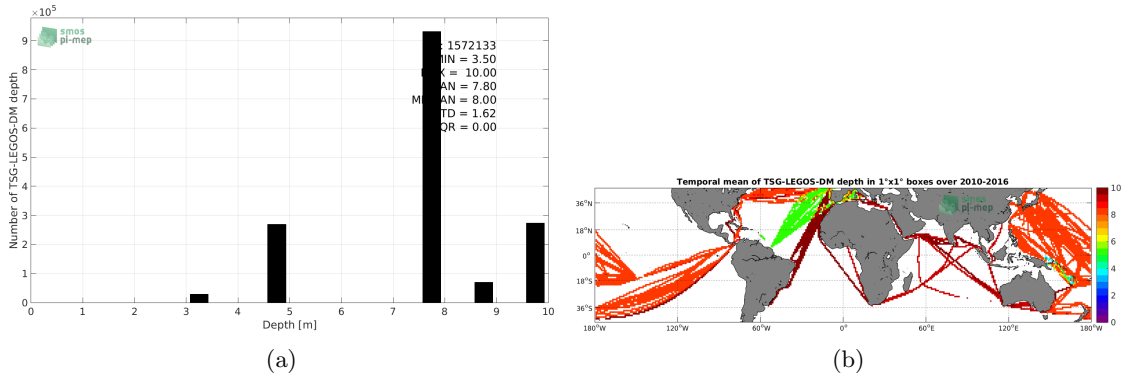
$\times10^5$

smos
pi-mep

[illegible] = 1572133
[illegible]MIN = 3.50
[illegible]X = 10.00
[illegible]AN = 7.80
M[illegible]AN = 8.00
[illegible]TD = 1.62
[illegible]QR = 0.00

Number of TSG-LEGOS-DM depth

9
8
7
6
5
4
3
2
1
0

0 1 2 3 4 5 6 7 8 9 10

Depth [m]

(a)

Temporal mean of TSG-LEGOS-DM depth in 1°x1° boxes over 2010-2016

smos
pi-mep

36°N
18°N
0°
18°S
36°S

180°W 120°W 60°W 0° 60°E 120°E 180°W

10
8
6
4
2
0

(b)